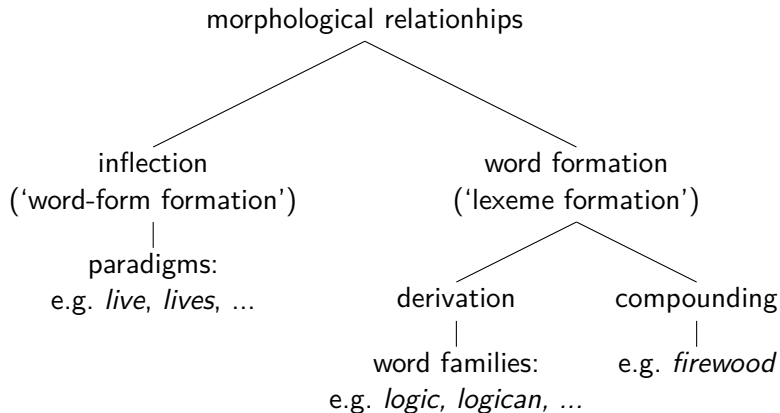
morphological relationhips

inflection
('word-form formation')

paradigms:
e.g. *live*, *lives*, ...

word formation
('lexeme formation')

derivation

word families:
e.g. *logic*, *logican*, ...

compounding

e.g. *firewood*